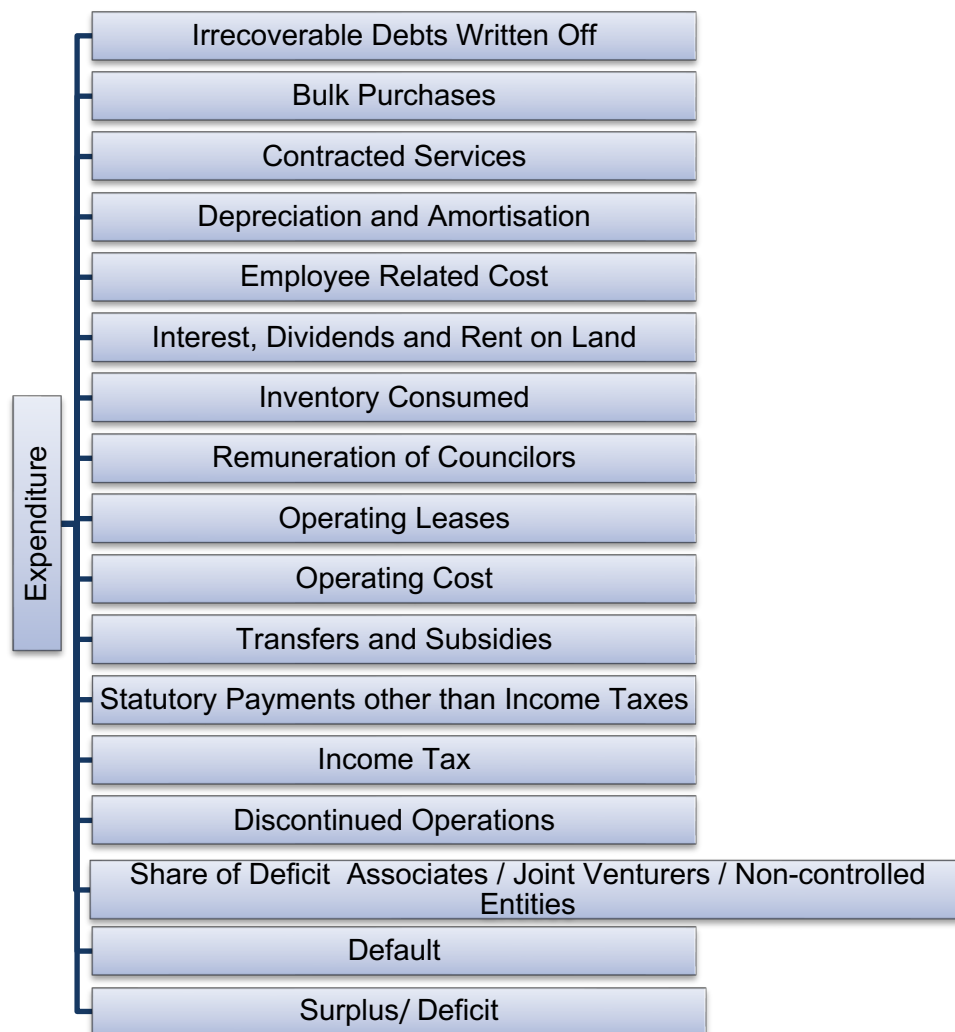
Expenditure

Irrecoverable Debts Written Off

Bulk Purchases

Contracted Services

Depreciation and Amortisation

Employee Related Cost

Interest, Dividends and Rent on Land

Inventory Consumed

Remuneration of Councilors

Operating Leases

Operating Cost

Transfers and Subsidies

Statutory Payments other than Income Taxes

Income Tax

Discontinued Operations

Share of Deficit Associates / Joint Venturers / Non-controlled Entities

Default

Surplus/ Deficit